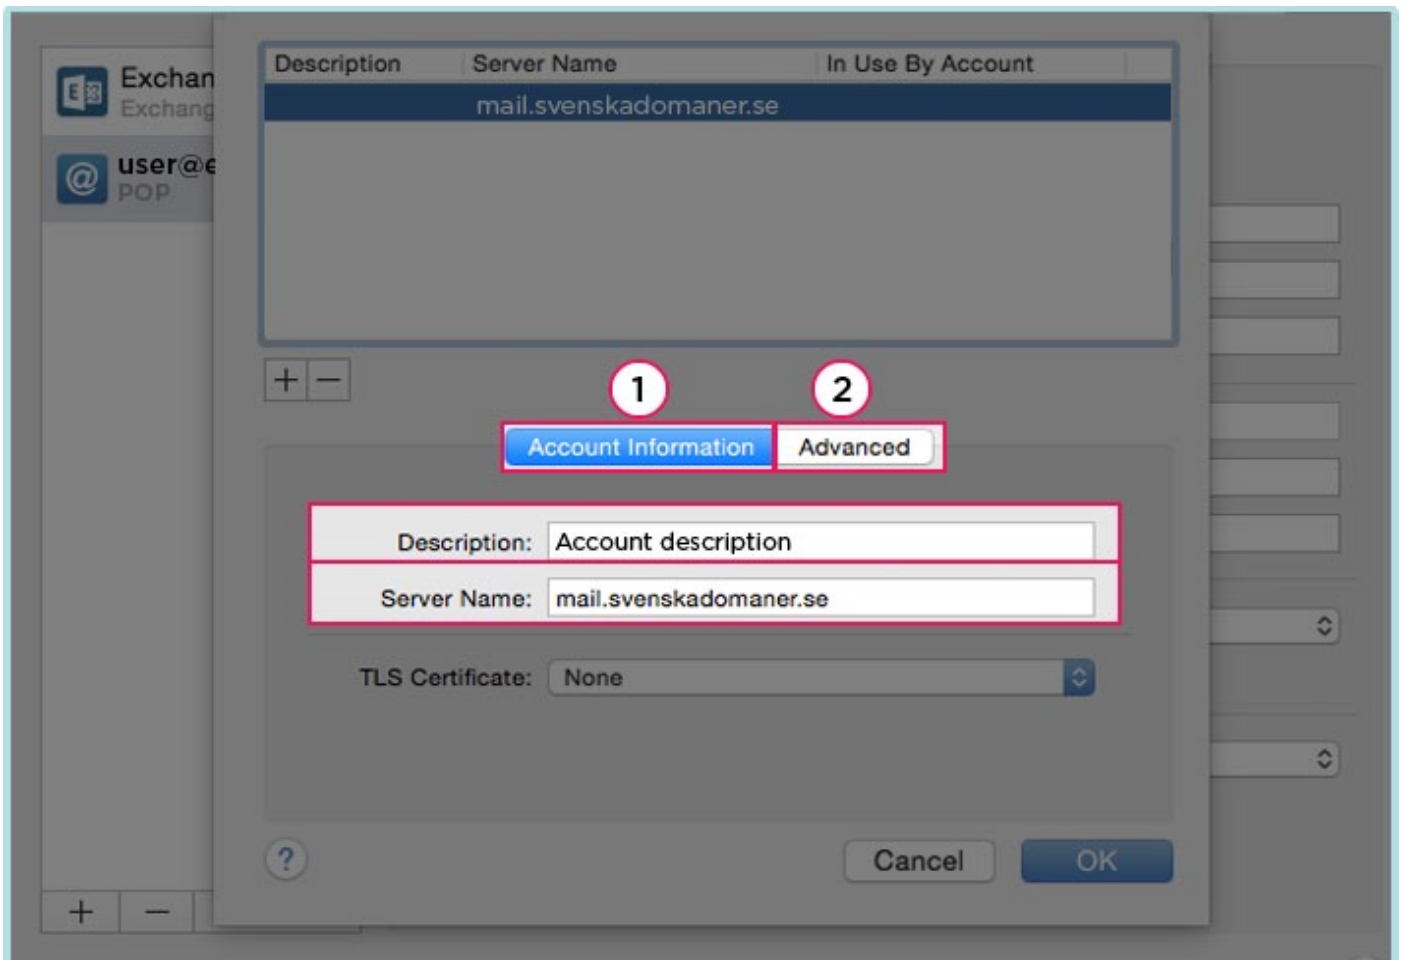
Exchan
Exchang
user@e
POP

| Description | Server Name | In Use By Account |
|---|---|---|
| | mail.svenskadomaner.se | |

+ −

1
2

Account Information
Advanced

Description: Account description
Server Name: mail.svenskadomaner.se

TLS Certificate: None

?
Cancel
OK

+ −